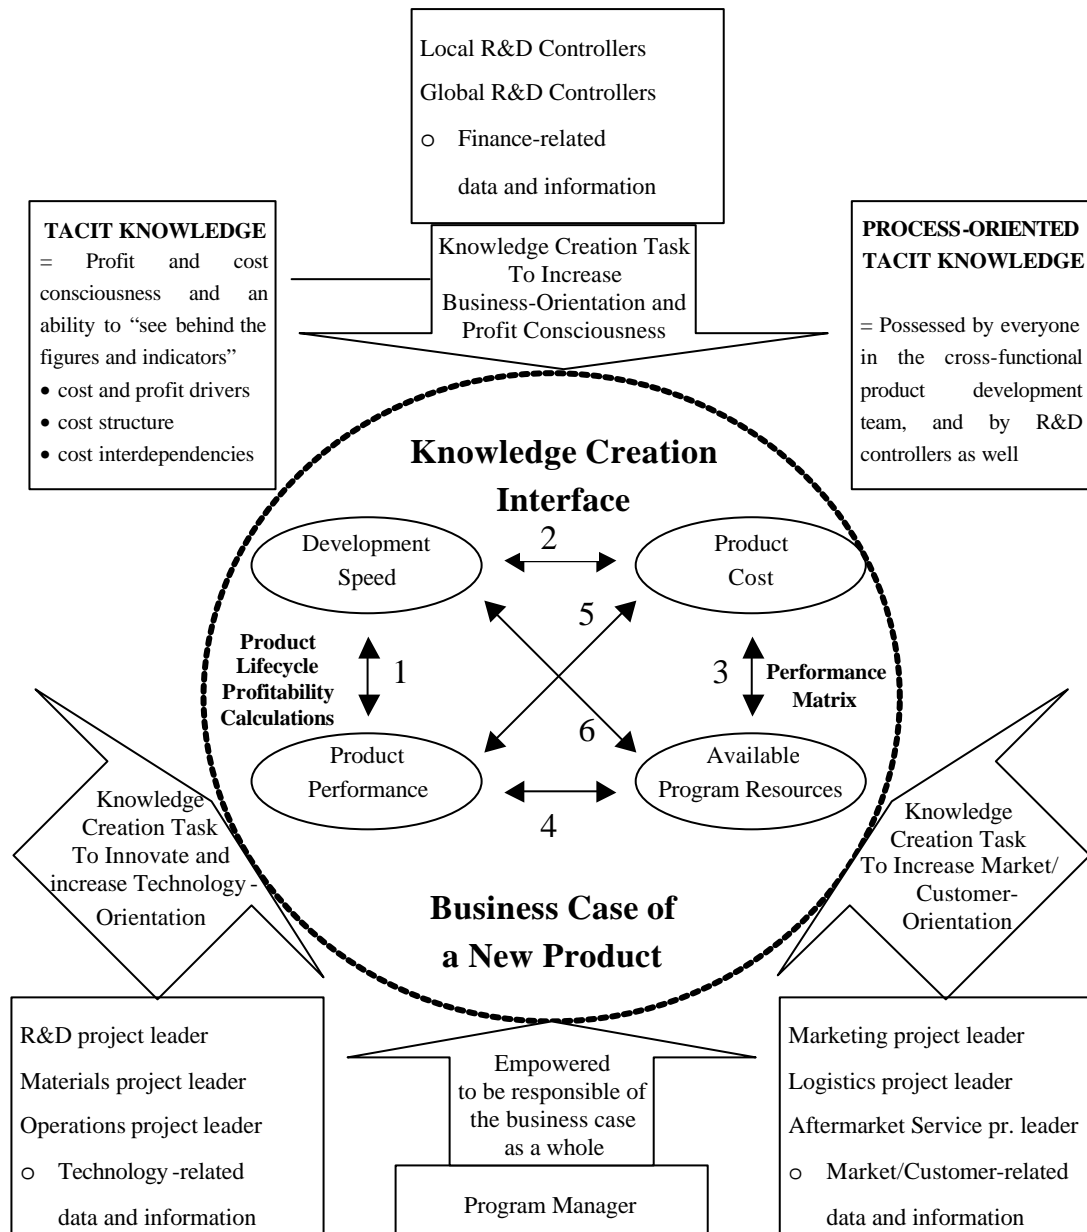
Local R&D Controllers

Global R&D Controllers

o Finance-related data and information

TACIT KNOWLEDGE

= Profit and cost consciousness and an ability to "see behind the figures and indicators"

• cost and profit drivers
• cost structure
• cost interdependencies

Knowledge Creation Task To Increase Business-Orientation and Profit Consciousness

PROCESS-ORIENTED TACIT KNOWLEDGE

= Possessed by everyone in the cross-functional product development team, and by R&D controllers as well

Knowledge Creation Interface

Development Speed

2

Product Cost

5

Product Lifecycle Profitability Calculations

1

3

Performance Matrix

6

Product Performance

Available Program Resources

4

Knowledge Creation Task To Innovate and increase Technology - Orientation

Knowledge Creation Task To Increase Market/ Customer-Orientation

Business Case of a New Product

R&D project leader

Materials project leader

Operations project leader

o Technology -related data and information

Empowered to be responsible of the business case as a whole

Program Manager

Marketing project leader

Logistics project leader

Aftermarket Service pr. leader

o Market/Customer-related data and information